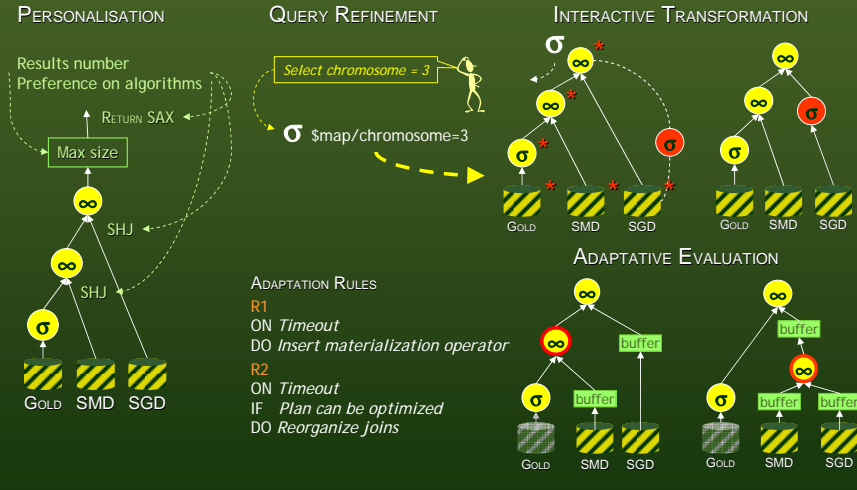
PERSONALISATION

Results number
Preference on algorithms

RETURN SAX

Max size

$\infty$

SHJ

$\infty$

SHJ

$\sigma$

GOLD SMD SGD

QUERY REFINEMENT

Select chromosome = 3

$\sigma$ $map/chromosome=3

INTERACTIVE TRANSFORMATION

$\sigma$ *

$\infty$ *

$\infty$ *

$\sigma$ *

$\sigma$

GOLD * SMD * SGD *

$\infty$

$\infty$

$\sigma$

$\sigma$

GOLD SMD SGD

ADAPTATION RULES

R1
ON Timeout
DO Insert materialization operator

R2
ON Timeout
IF Plan can be optimized
DO Reorganize joins

ADAPTATIVE EVALUATION

$\infty$

$\infty$

buffer

$\sigma$

buffer

GOLD SMD SGD

$\infty$

buffer

$\infty$

$\sigma$

buffer

buffer

GOLD SMD SGD